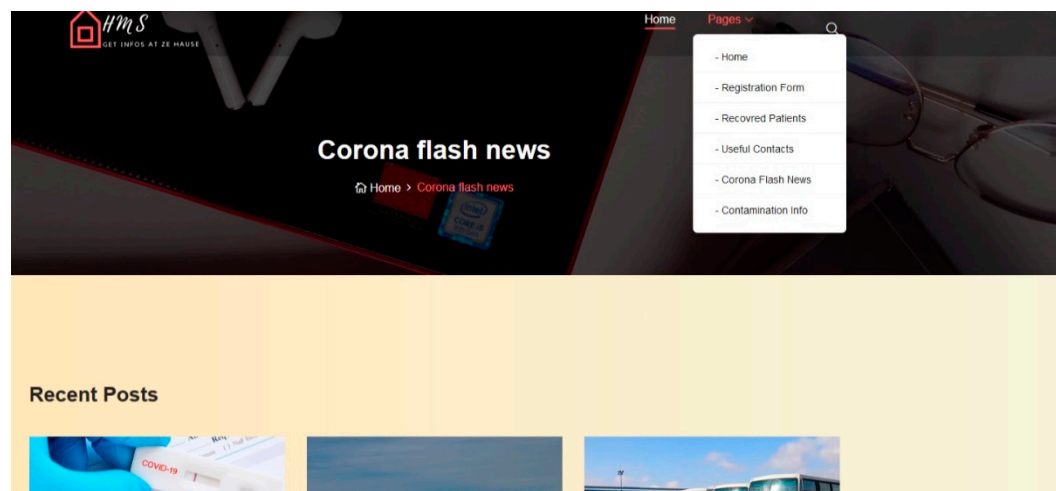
HMS
GET INFOS AT ZE HAUSE

Home Pages

- Home
- Registration Form
- Recovred Patients
- Useful Contacts
- Corona Flash News
- Contamination Info

Corona flash news

Home > Corona flash news

Recent Posts

COVID-19